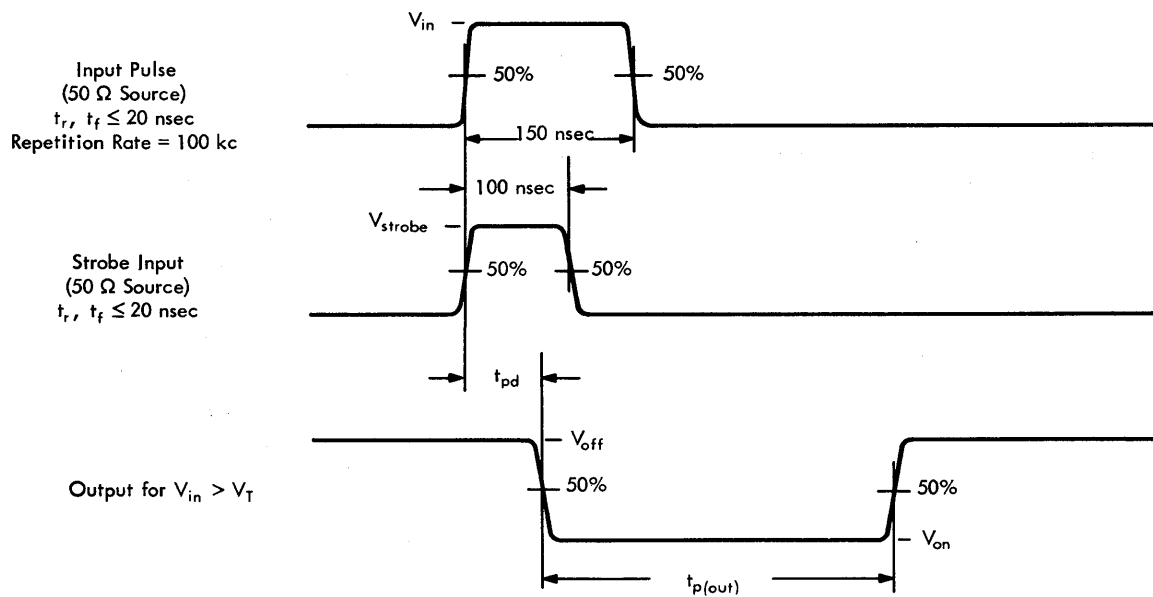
$V_{in}$

Input Pulse
(50 Ω Source)
$t_r$, $t_f \leq 20$ nsec
Repetition Rate = 100 kc

50%

50%

150 nsec

100 nsec

$V_{strobe}$

Strobe Input
(50 Ω Source)
$t_r$, $t_f \leq 20$ nsec

50%

50%

$t_{pd}$

$V_{off}$

Output for $V_{in} > V_T$

50%

50%

$V_{on}$

$t_{p(out)}$